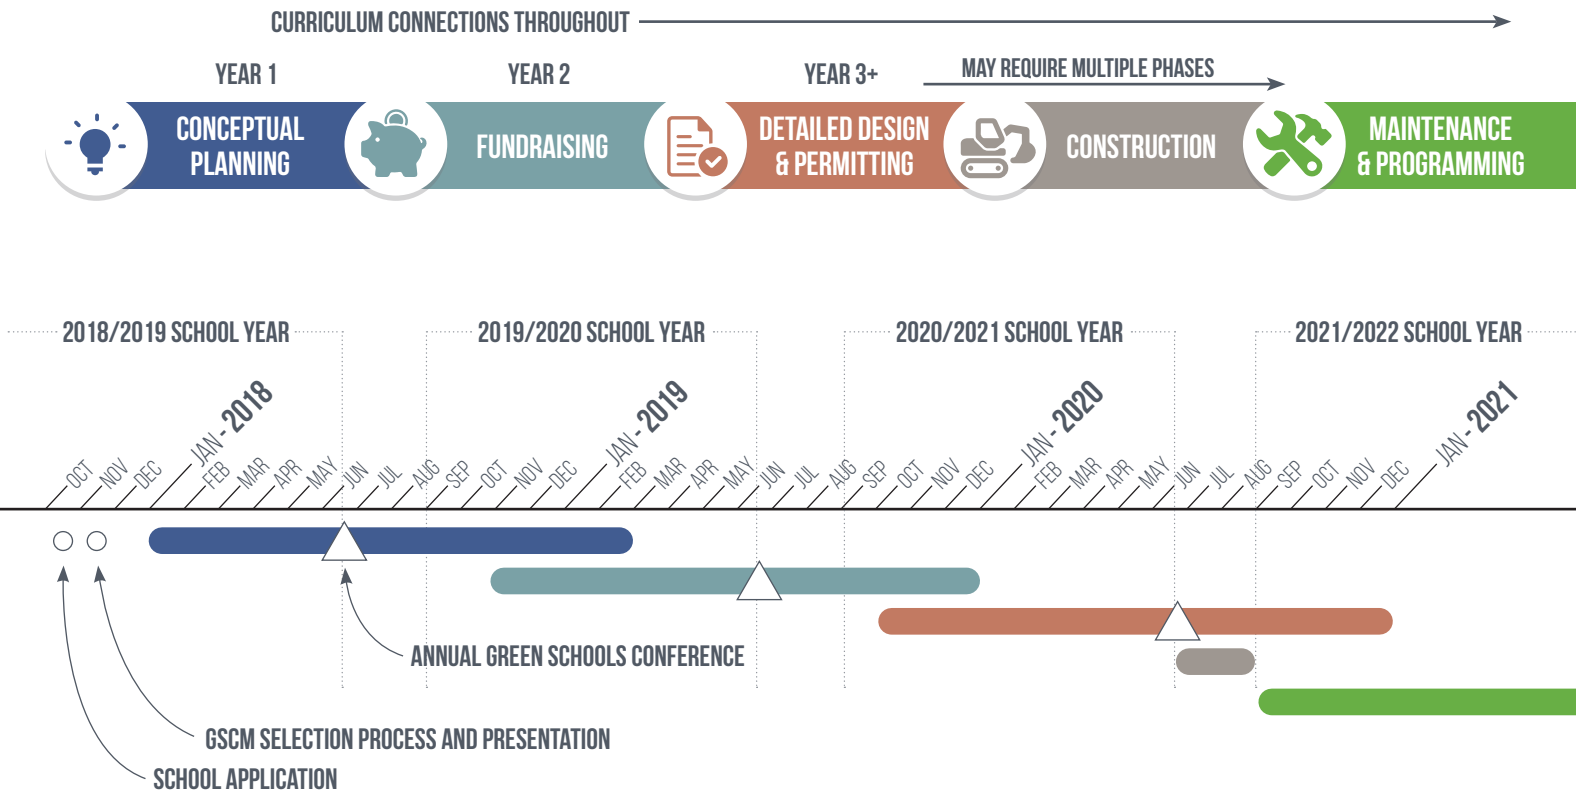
CURRICULUM CONNECTIONS THROUGHOUT

YEAR 1

YEAR 2

YEAR 3+

MAY REQUIRE MULTIPLE PHASES

CONCEPTUAL PLANNING

FUNDRAISING

DETAILED DESIGN & PERMITTING

CONSTRUCTION

MAINTENANCE & PROGRAMMING

2018/2019 SCHOOL YEAR

2019/2020 SCHOOL YEAR

2020/2021 SCHOOL YEAR

2021/2022 SCHOOL YEAR

OCT NOV DEC JAN - 2018 FEB MAR APR MAY JUN JUL AUG SEP OCT NOV DEC JAN - 2019 FEB MAR APR MAY JUN JUL AUG SEP OCT NOV DEC JAN - 2020 FEB MAR APR MAY JUN JUL AUG SEP OCT NOV DEC JAN - 2021

ANNUAL GREEN SCHOOLS CONFERENCE

GSCM SELECTION PROCESS AND PRESENTATION

SCHOOL APPLICATION